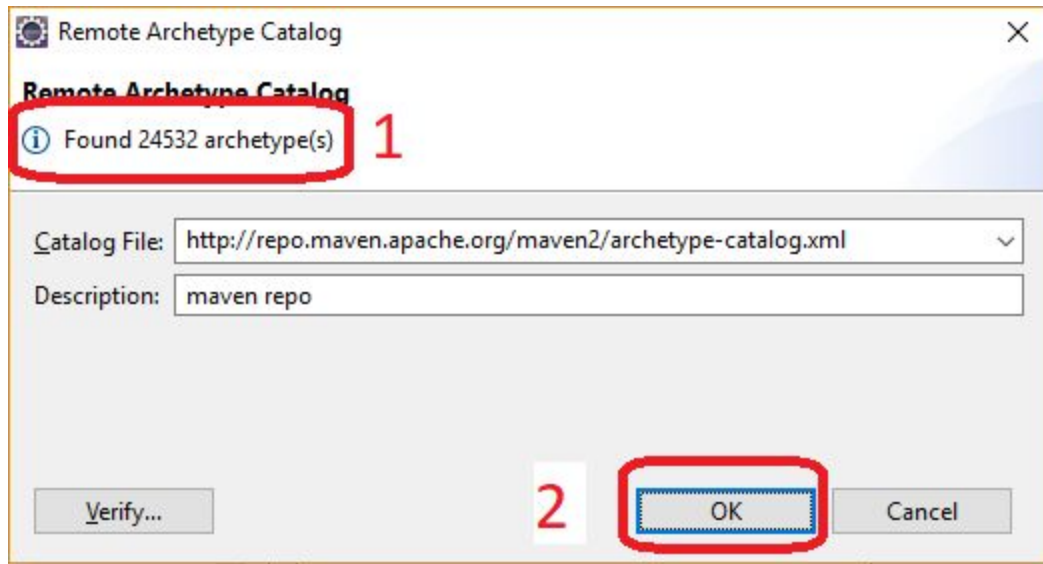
Remote Archetype Catalog

Remote Archetype Catalog

Found 24532 archetype(s)

1

Catalog File: http://repo.maven.apache.org/maven2/archetype-catalog.xml

Description: maven repo

Verify...

2

OK

Cancel